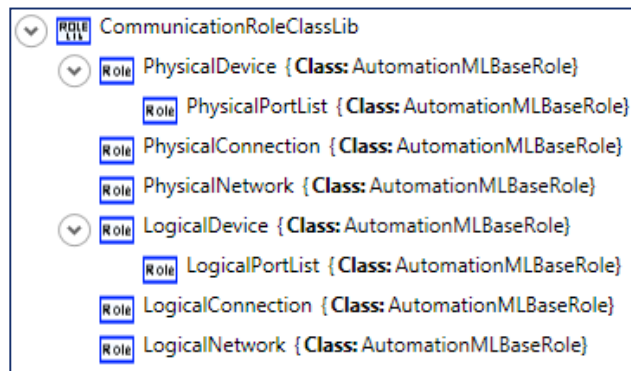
ROLE LIB CommunicationRoleClassLib
Role PhysicalDevice {Class: AutomationMLBaseRole}
Role PhysicalPortList {Class: AutomationMLBaseRole}
Role PhysicalConnection {Class: AutomationMLBaseRole}
Role PhysicalNetwork {Class: AutomationMLBaseRole}
Role LogicalDevice {Class: AutomationMLBaseRole}
Role LogicalPortList {Class: AutomationMLBaseRole}
Role LogicalConnection {Class: AutomationMLBaseRole}
Role LogicalNetwork {Class: AutomationMLBaseRole}